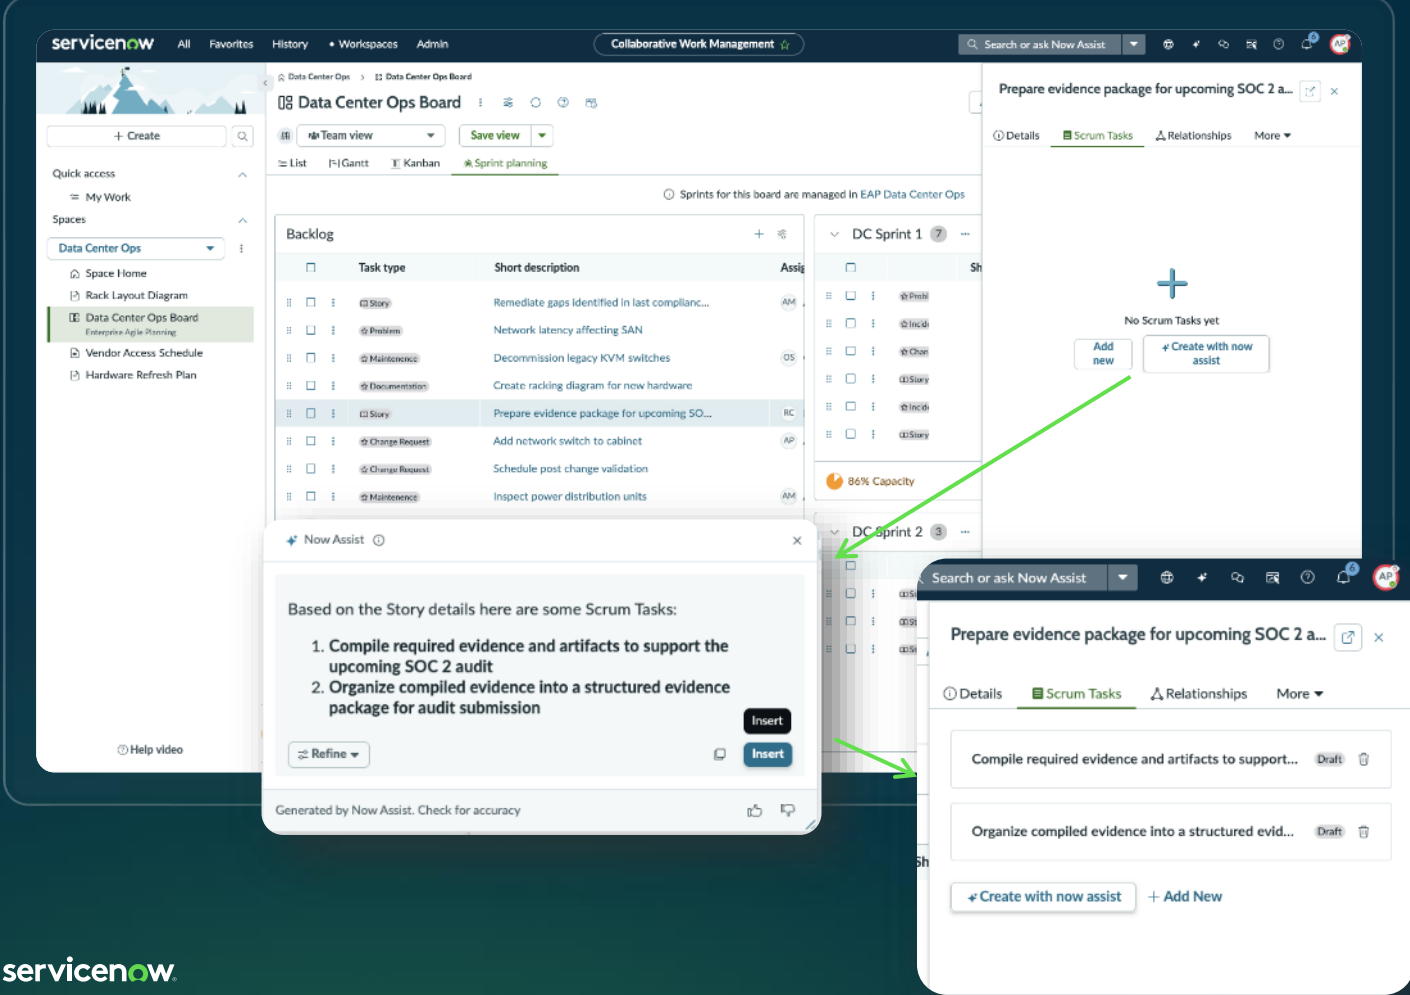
servicenow All Favorites History • Workspaces Admin Collaborative Work Management Search or ask Now Assist

+ Create

Quick access
My Work
Spaces
Data Center Ops
Space Home
Rack Layout Diagram
Data Center Ops Board
Enterprise Agile Planning
Vendor Access Schedule
Hardware Refresh Plan

Help video

Data Center Ops > Data Center Ops Board

Data Center Ops Board

Team view Save view

List Gantt Kanban Sprint planning

Sprints for this board are managed in EAP Data Center Ops

Backlog

| Task type | Short description | Assi |
|---|---|---|
| Story | Remediate gaps identified in last complianc... | AM |
| Problem | Network latency affecting SAN | |
| Maintenance | Decommission legacy KVM switches | OS |
| Documentation | Create racking diagram for new hardware | |
| Story | Prepare evidence package for upcoming SO... | RC |
| Change Request | Add network switch to cabinet | AP |
| Change Request | Schedule post change validation | |
| Maintenance | Inspect power distribution units | AM |

DC Sprint 1 7

Sh

Probl
Incid
Chan
Story
Incid
Story

86% Capacity

DC Sprint 2 3

Prepare evidence package for upcoming SOC 2 a...

Details Scrum Tasks Relationships More

No Scrum Tasks yet

Add new

Create with now assist

Now Assist

Based on the Story details here are some Scrum Tasks:

1. Compile required evidence and artifacts to support the upcoming SOC 2 audit
2. Organize compiled evidence into a structured evidence package for audit submission

Insert

Refine

Insert

Generated by Now Assist. Check for accuracy

Search or ask Now Assist

Prepare evidence package for upcoming SOC 2 a...

Details Scrum Tasks Relationships More

Compile required evidence and artifacts to support... Draft

Organize compiled evidence into a structured evid... Draft

Create with now assist + Add New

servicenow.